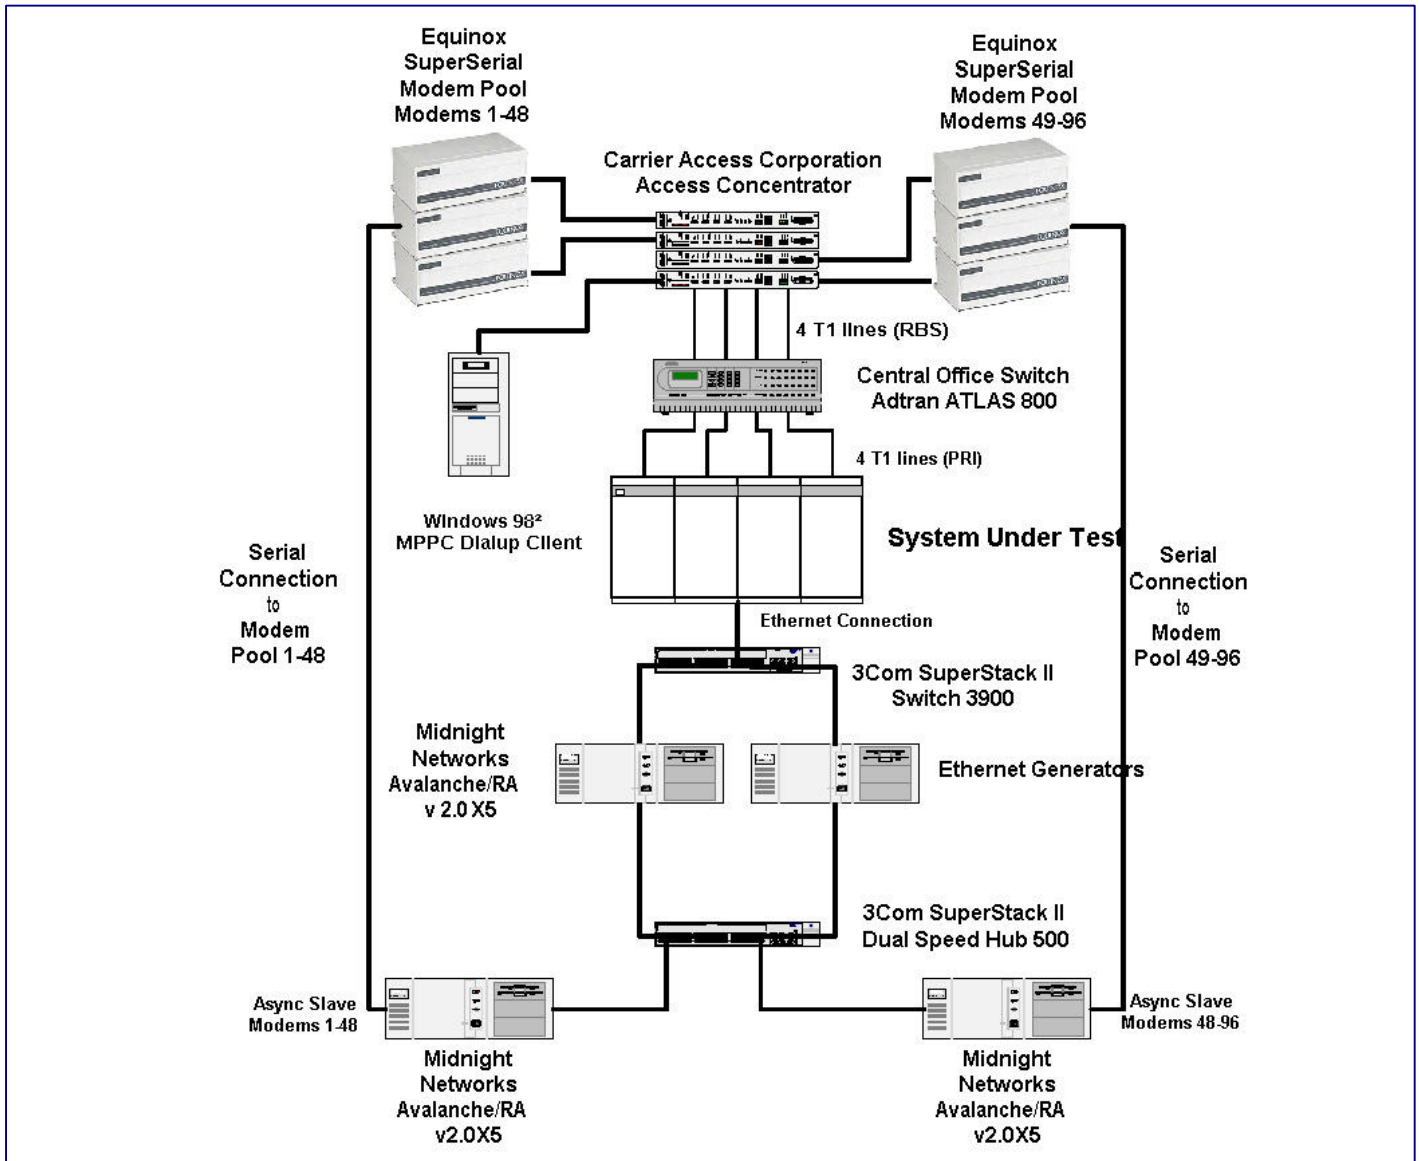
Equinox SuperSerial Modem Pool Modems 1-48

Equinox SuperSerial Modem Pool Modems 49-96

Carrier Access Corporation Access Concentrator

4 T1 lines (RBS)

Central Office Switch Adtran ATLAS 800

4 T1 lines (PRI)

Windows 98² MPPC Dialup Client

System Under Test

Serial Connection to Modem Pool 1-48

Serial Connection to Modem Pool 49-96

Ethernet Connection

3Com SuperStack II Switch 3900

Midnight Networks Avalanche/RA v 2.0 X5

Ethernet Generators

3Com SuperStack II Dual Speed Hub 500

Async Slave Modems 1-48

Async Slave Modems 48-96

Midnight Networks Avalanche/RA v2.0X5

Midnight Networks Avalanche/RA v2.0X5